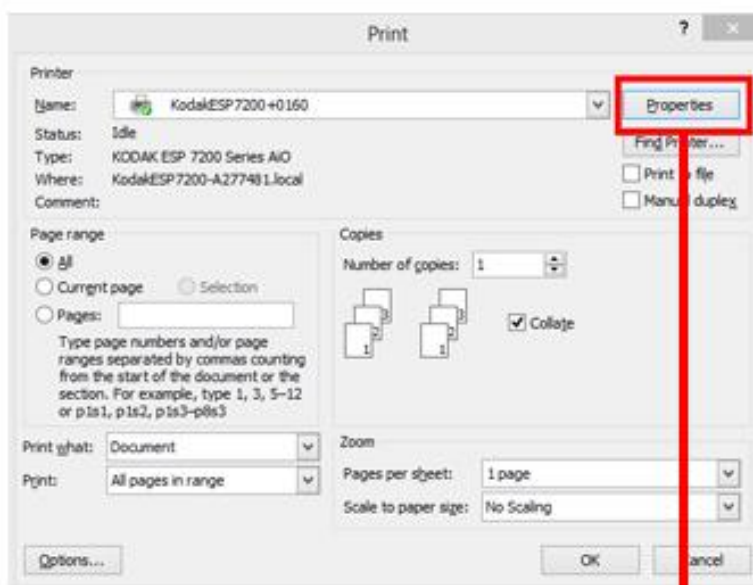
Print

?

Printer

Name: KodakESP7200+0160

Properties

Status: Idle

Type: KODAK ESP 7200 Series AiO

Where: KodakESP7200-A277481.local

Comment:

Find Pr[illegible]ter...

Print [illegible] file

Manu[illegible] duplex

Page range

All

Current page

Selection

Pages:

Type page numbers and/or page ranges separated by commas counting from the start of the document or the section. For example, type 1, 3, 5–12 or p1s1, p1s2, p1s3–p8s3

Copies

Number of copies: 1

Collate

Print what: Document

Print: All pages in range

Zoom

Pages per sheet: 1 page

Scale to paper size: No Scaling

Options...

OK

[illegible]ancel